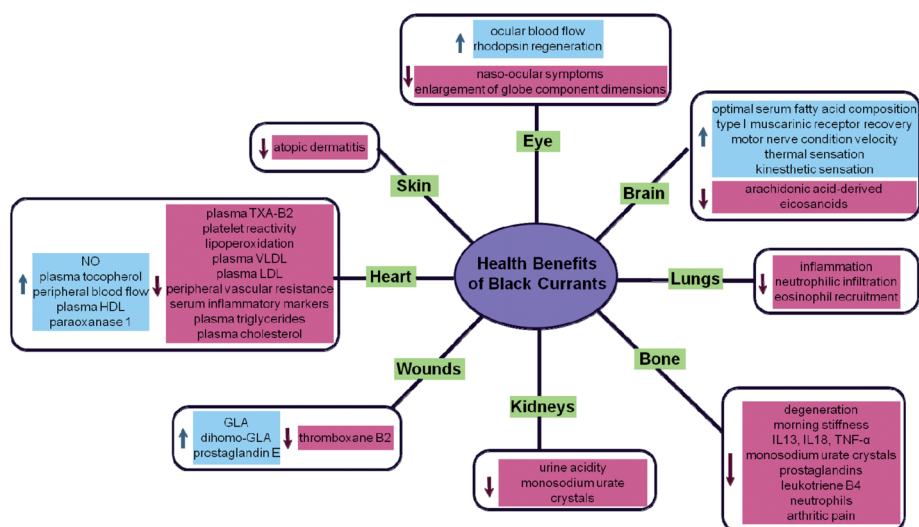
Health Benefits of Black Currants

Eye

↑ ocular blood flow
rhodopsin regeneration

↓ naso-ocular symptoms
enlargement of globe component dimensions

Brain

↑ optimal serum fatty acid composition
type I muscarinic receptor recovery
motor nerve condition velocity
thermal sensation
kinesthetic sensation

↓ arachidonic acid-derived eicosanoids

Lungs

↓ inflammation
neutrophilic infiltration
eosinophil recruitment

Bone

↓ degeneration
morning stiffness
IL13, IL18, TNF-α
monosodium urate crystals
prostaglandins
leukotriene B4
neutrophils
arthritic pain

Kidneys

↓ urine acidity
monosodium urate crystals

Wounds

↑ GLA
dihomo-GLA
prostaglandin E

↓ thromboxane B2

Heart

↑ NO
plasma tocopherol
peripheral blood flow
plasma HDL
paraoxanase 1

↓ plasma TXA-B2
platelet reactivity
lipoperoxidation
plasma VLDL
plasma LDL
peripheral vascular resistance
serum inflammatory markers
plasma triglycerides
plasma cholesterol

Skin

↓ atopic dermatitis